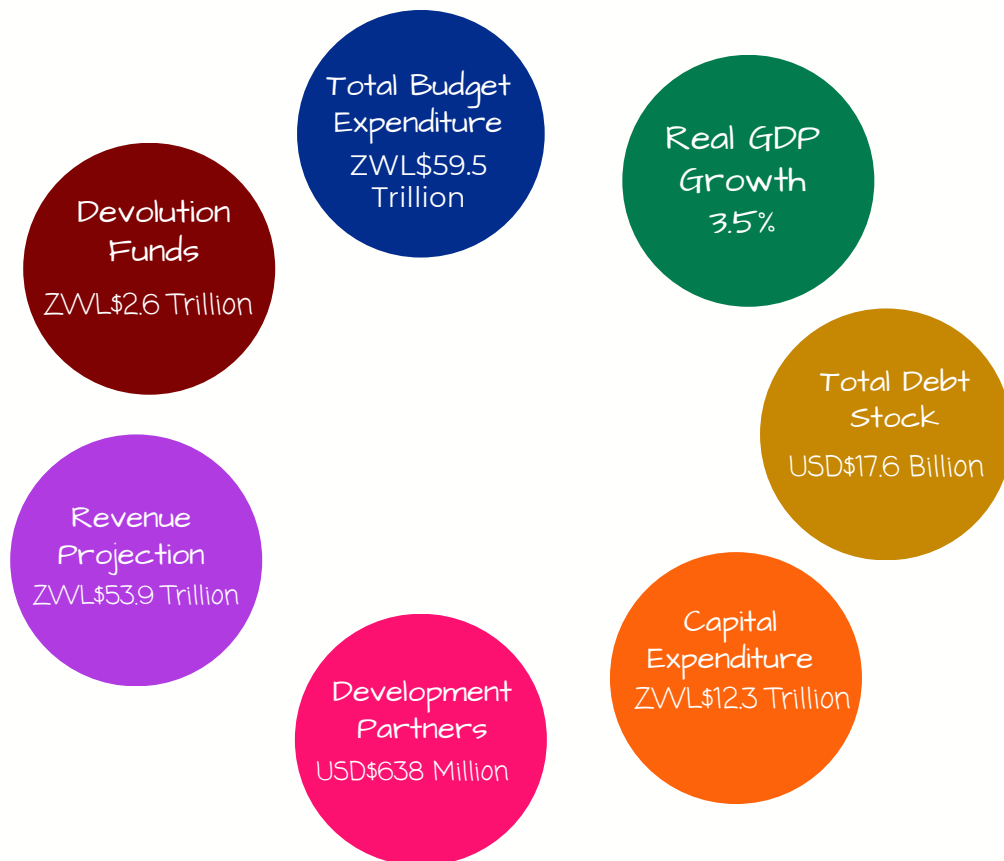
Total Budget Expenditure
ZWL$59.5 Trillion

Real GDP Growth
3.5%

Devolution Funds
ZWL$2.6 Trillion

Total Debt Stock
USD$17.6 Billion

Revenue Projection
ZWL$53.9 Trillion

Capital Expenditure
ZWL$12.3 Trillion

Development Partners
USD$638 Million